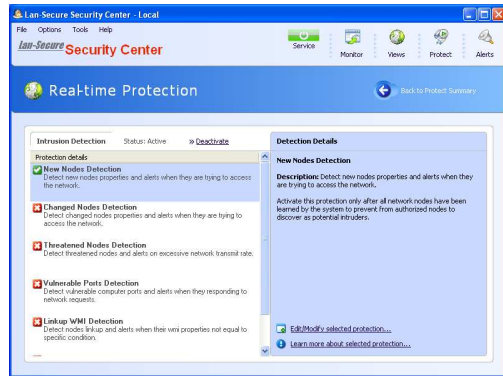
Lan-Secure Security Center - Local

File Options Tools Help

Lan-Secure Security Center

Service Monitor Views Protect Alerts

Real-time Protection

Back to Protect Summary

Intrusion Detection Status: Active » Deactivate

Protection details

New Nodes Detection
Detect new nodes properties and alerts when they are trying to access the network.

Changed Nodes Detection
Detect changed nodes properties and alerts when they are trying to access the network.

Threatened Nodes Detection
Detect threatened nodes and alerts on excessive network transmit rate.

Vulnerable Ports Detection
Detect vulnerable computer ports and alerts when they responding to network requests.

Linkup WMI Detection
Detect nodes linkup and alerts when their wmi properties not equal to specific condition.

Detection Details

New Nodes Detection

Description: Detect new nodes properties and alerts when they are trying to access the network.

Activate this protection only after all network nodes have been learned by the system to prevent from authorized nodes to discover as potential intruders.

Edit/Modify selected protection...

Learn more about selected protection...